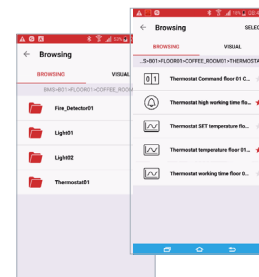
52%
Browsing
BROWSING
VISUAL
BMS>B01>FLOOR01>COFFEE_ROOM01
Fire_Detector01
Light01
Light02
Thermostat01

14%
Browsing
SELEC
BROWSING
VISUAL
...S>B01>FLOOR01>COFFEE_ROOM01>THERMOSTA
0|1
Thermostat Command floor 01 C...
Thermostat high working time fl...
Thermostat SET temperature flo...
Thermostat temperature floor 01...
Thermostat working time floor 0...